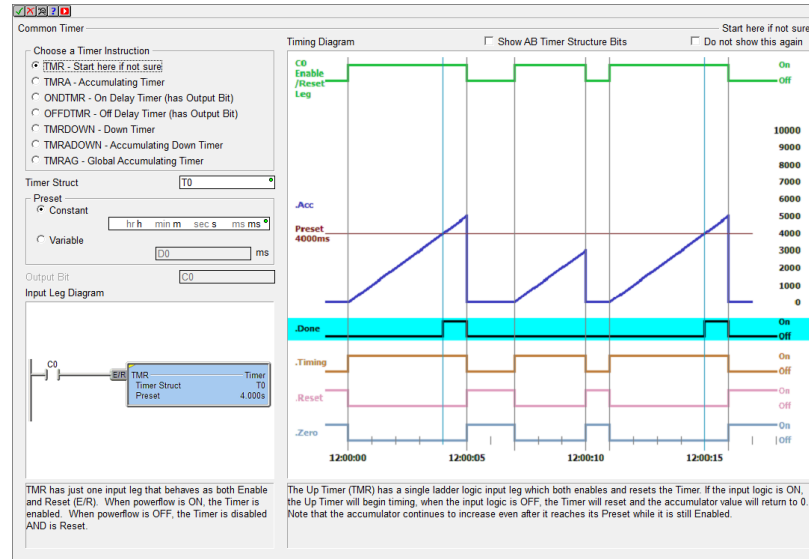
Common Timer

Start here if not sure

Choose a Timer Instruction

TMR - Start here if not sure
TMRA - Accumulating Timer
ONDTMR - On Delay Timer (has Output Bit)
OFFDTMR - Off Delay Timer (has Output Bit)
TMRDOWN - Down Timer
TMRADOWN - Accumulating Down Timer
TMRAG - Global Accumulating Timer

Timer Struct T0

Preset
Constant
hr h min m sec s ms ms
Variable
D0 ms

Output Bit C0

Input Leg Diagram

C0
E/R TMR Timer
Timer Struct T0
Preset 4.000s

TMR has just one input leg that behaves as both Enable and Reset (E/R). When powerflow is ON, the Timer is enabled. When powerflow is OFF, the Timer is disabled AND is Reset.

Timing Diagram

Show AB Timer Structure Bits

Do not show this again

C0 Enable /Reset Leg

On
Off

10000
9000
8000
7000
6000
5000
4000
3000
2000
1000
0

.Acc

Preset 4000ms

.Done

On
Off

.Timing
On
Off

.Reset
On
Off

.Zero
On
Off

12:00:00
12:00:05
12:00:10
12:00:15

The Up Timer (TMR) has a single ladder logic input leg which both enables and resets the Timer. If the input logic is ON, the Up Timer will begin timing, when the input logic is OFF, the Timer will reset and the accumulator value will return to 0. Note that the accumulator continues to increase even after it reaches its Preset while it is still Enabled.